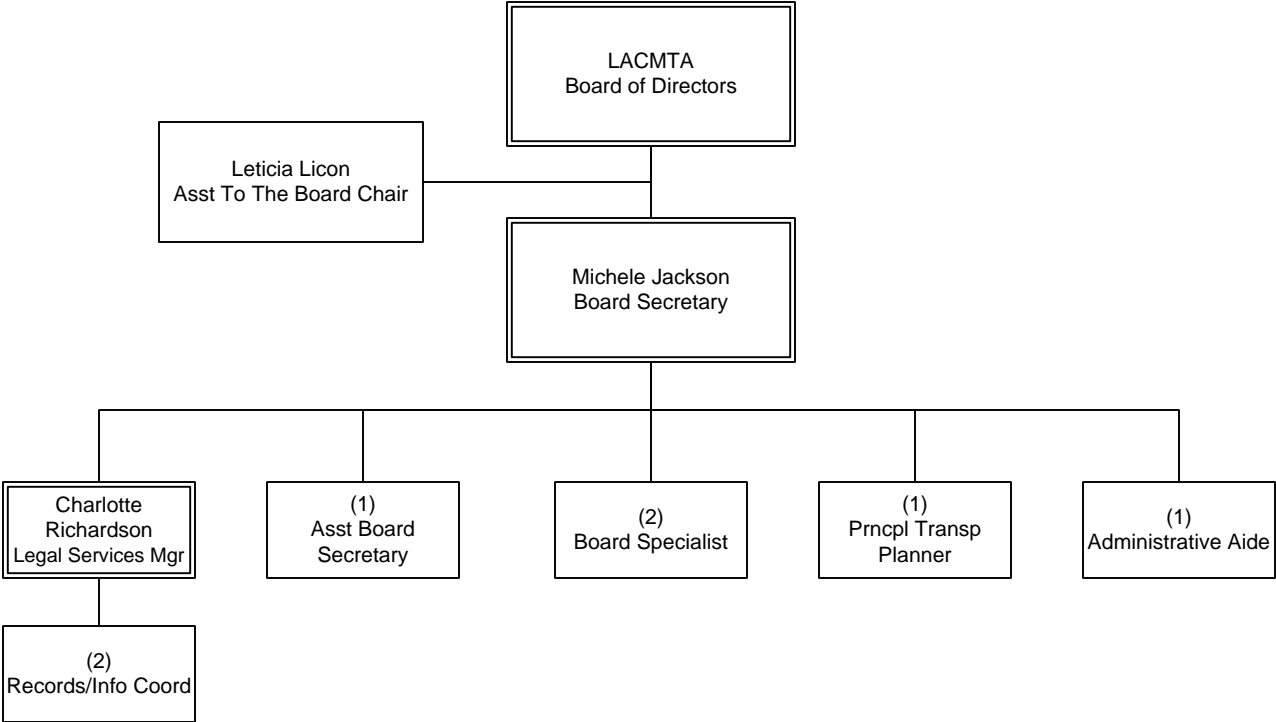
LACMTA
Board of Directors

Leticia Licon
Asst To The Board Chair

Michele Jackson
Board Secretary

Charlotte Richardson
Legal Services Mgr

(1)
Asst Board Secretary

(2)
Board Specialist

(1)
Prncpl Transp Planner

(1)
Administrative Aide

(2)
Records/Info Coord